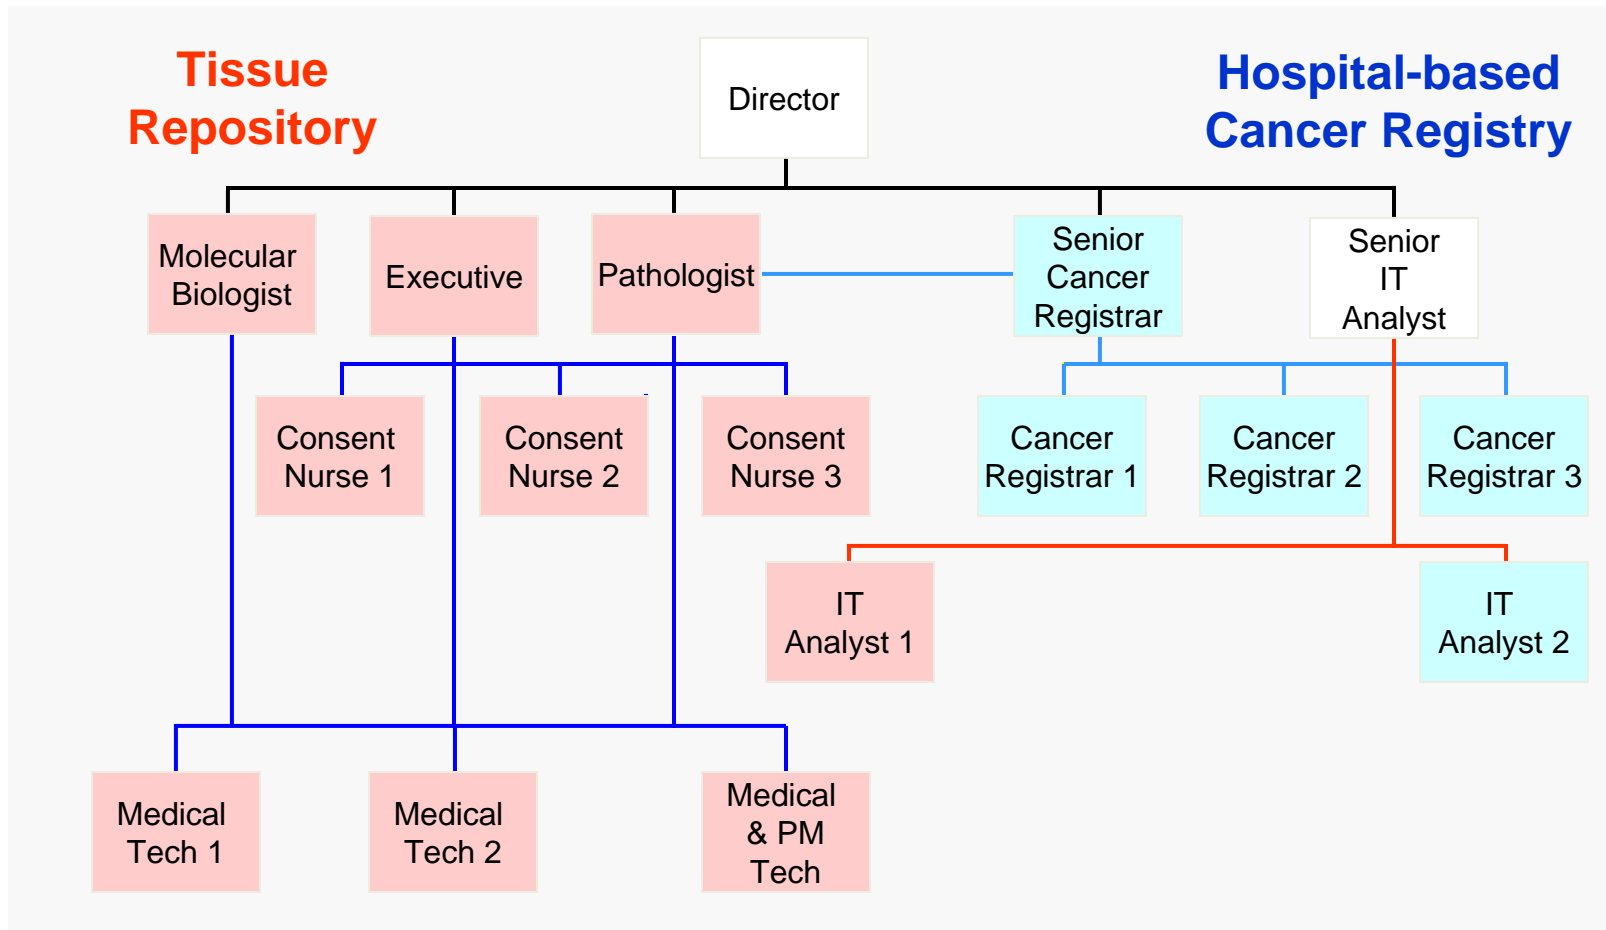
Tissue Repository

Director

Hospital-based Cancer Registry

Molecular Biologist

Executive

Pathologist

Senior Cancer Registrar

Senior IT Analyst

Consent Nurse 1

Consent Nurse 2

Consent Nurse 3

Cancer Registrar 1

Cancer Registrar 2

Cancer Registrar 3

IT Analyst 1

IT Analyst 2

Medical Tech 1

Medical Tech 2

Medical & PM Tech